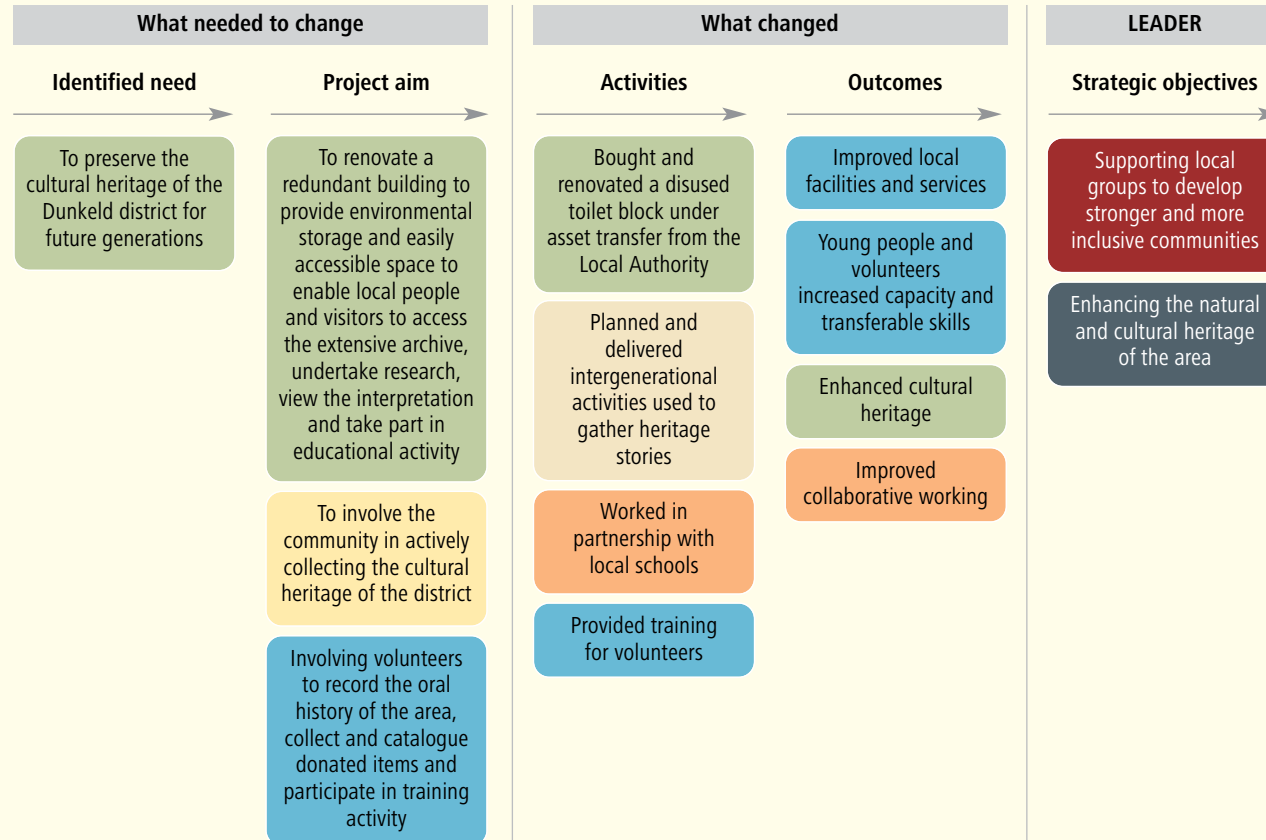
What needed to change

Identified need

To preserve the cultural heritage of the Dunkeld district for future generations

Project aim

To renovate a redundant building to provide environmental storage and easily accessible space to enable local people and visitors to access the extensive archive, undertake research, view the interpretation and take part in educational activity

To involve the community in actively collecting the cultural heritage of the district

Involving volunteers to record the oral history of the area, collect and catalogue donated items and participate in training activity

What changed

Activities

Bought and renovated a disused toilet block under asset transfer from the Local Authority

Planned and delivered intergenerational activities used to gather heritage stories

Worked in partnership with local schools

Provided training for volunteers

Outcomes

Improved local facilities and services

Young people and volunteers increased capacity and transferable skills

Enhanced cultural heritage

Improved collaborative working

LEADER

Strategic objectives

Supporting local groups to develop stronger and more inclusive communities

Enhancing the natural and cultural heritage of the area